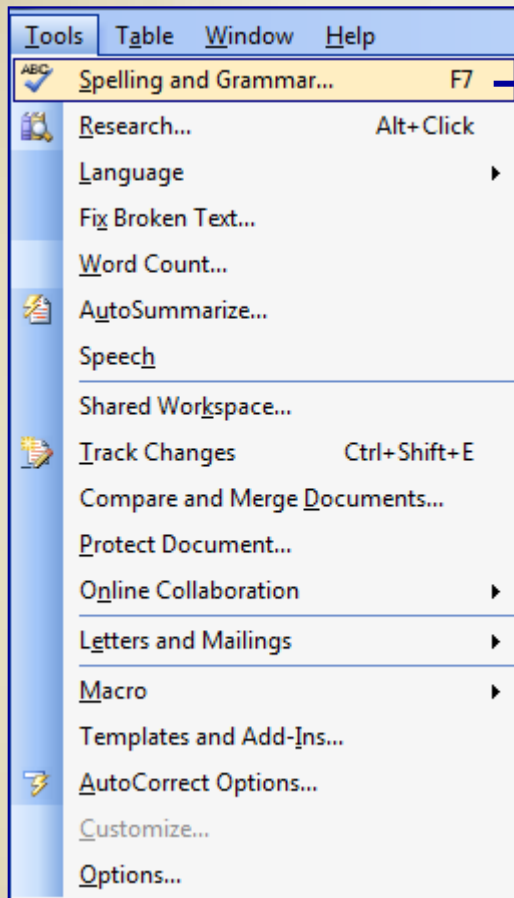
Tools Table Window Help

ABC Spelling and Grammar... F7
Research... Alt+Click
Language
Fix Broken Text...
Word Count...
AutoSummarize...
Speech
Shared Workspace...
Track Changes Ctrl+Shift+E
Compare and Merge Documents...
Protect Document...
Online Collaboration
Letters and Mailings
Macro
Templates and Add-Ins...
AutoCorrect Options...
Customize...
Options...